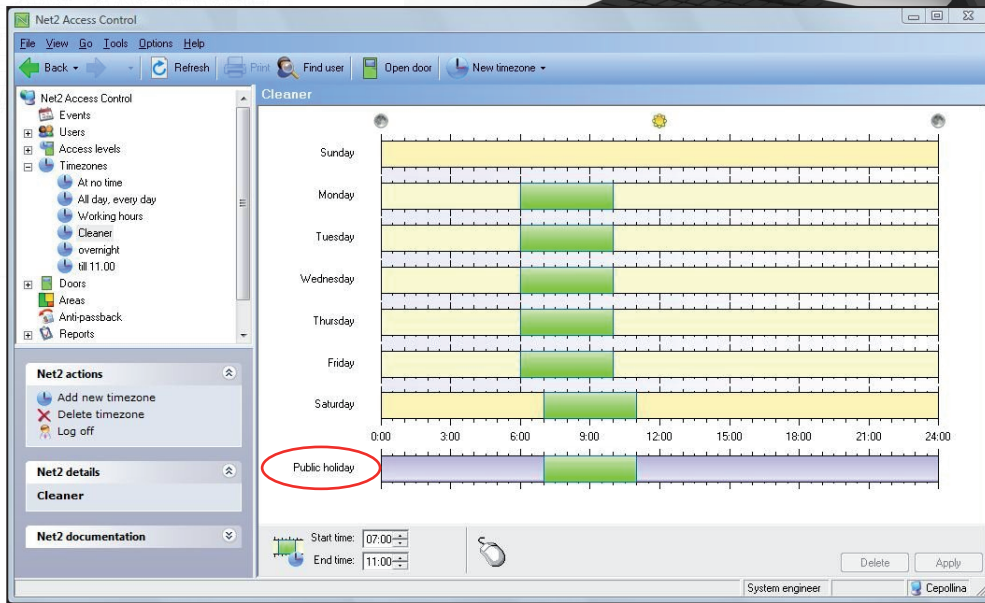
Net2 Access Control

File View Go Tools Options Help

Back Refresh Print Find user Open door New timezone

Net2 Access Control
Events
Users
Access levels
Timezones
At no time
All day, every day
Working hours
Cleaner
overnight
till 11.00
Doors
Areas
Anti-passback
Reports

Net2 actions
Add new timezone
Delete timezone
Log off

Net2 details
Cleaner

Net2 documentation

Cleaner

Sunday
Monday
Tuesday
Wednesday
Thursday
Friday
Saturday

0:00 3:00 6:00 9:00 12:00 15:00 18:00 21:00 24:00

Public holiday

Start time: 07:00
End time: 11:00

Delete Apply

System engineer Cepollina